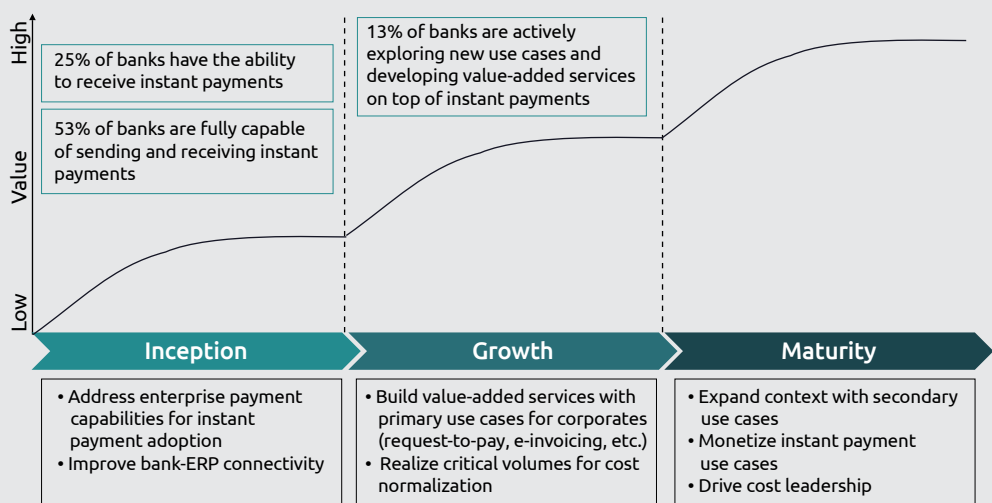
High

Value

Low

25% of banks have the ability to receive instant payments

53% of banks are fully capable of sending and receiving instant payments

13% of banks are actively exploring new use cases and developing value-added services on top of instant payments

Inception

Growth

Maturity

• Address enterprise payment capabilities for instant payment adoption
• Improve bank-ERP connectivity

• Build value-added services with primary use cases for corporates (request-to-pay, e-invoicing, etc.)
• Realize critical volumes for cost normalization

• Expand context with secondary use cases
• Monetize instant payment use cases
• Drive cost leadership